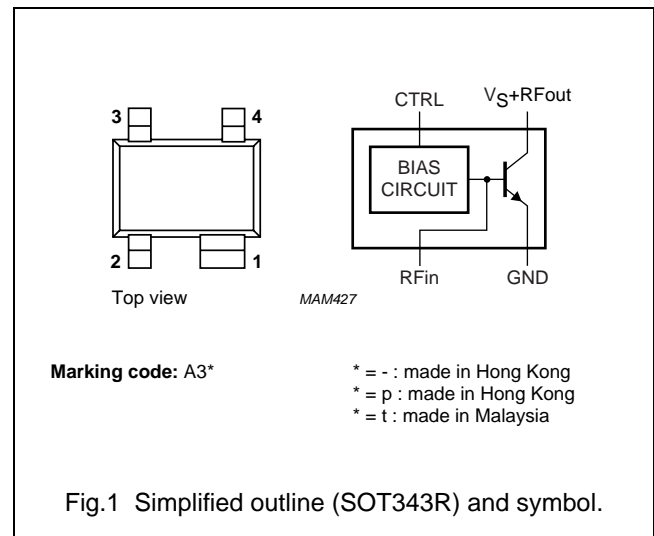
3
4
2
1
Top view

CTRL
$V_S$+RFout
BIAS CIRCUIT
RFin
GND
MAM427

**Marking code:** A3*

* = - : made in Hong Kong
* = p : made in Hong Kong
* = t : made in Malaysia

Fig.1 Simplified outline (SOT343R) and symbol.